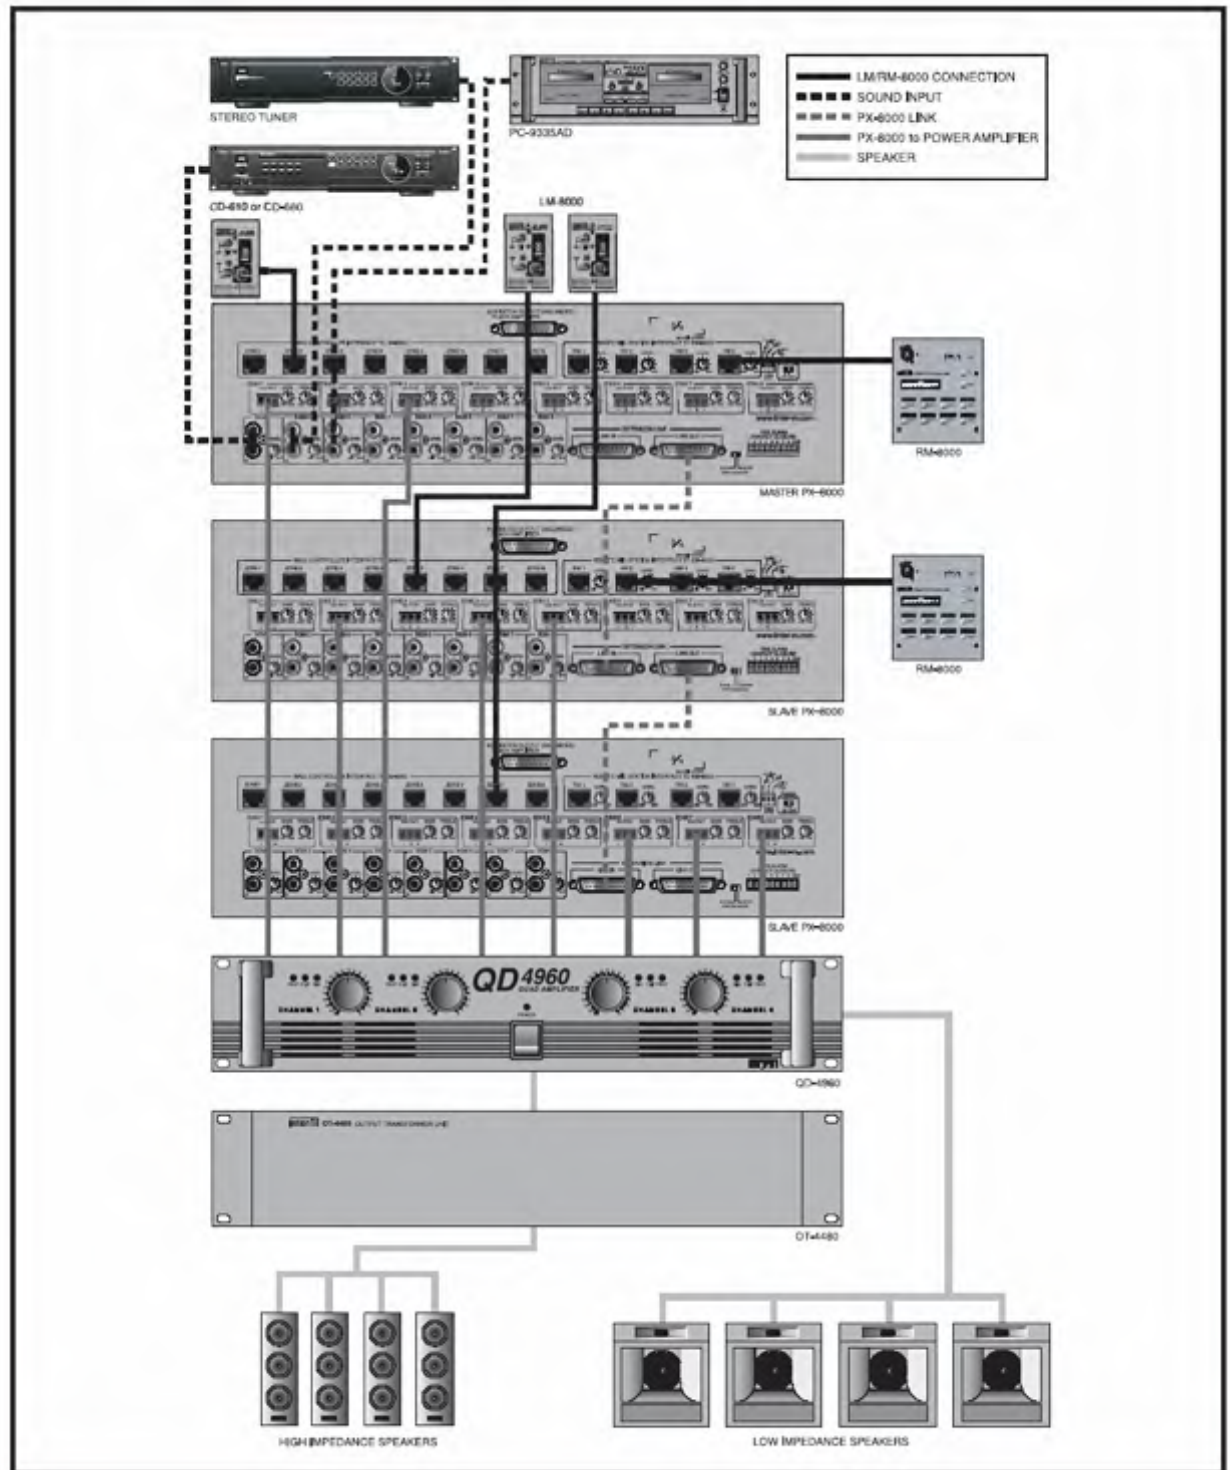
LM/RM-8000 CONNECTION
SOUND INPUT
PX-8000 LINK
PX-8000 to POWER AMPLIFIER
SPEAKER

STEREO TUNER

PC-9335AD

CD-610 or CD-660

LM-8000

RM-8000

MASTER PX-8000

RM-8000

SLAVE PX-8000

SLAVE PX-8000

QD 4960 QUAD AMPLIFIER

CHANNEL 1
CHANNEL 2
CHANNEL 3
CHANNEL 4

QD-4960

OT-4480 OUTPUT TRANSFORMER UNIT

OT-4480

HIGH IMPEDANCE SPEAKERS

LOW IMPEDANCE SPEAKERS